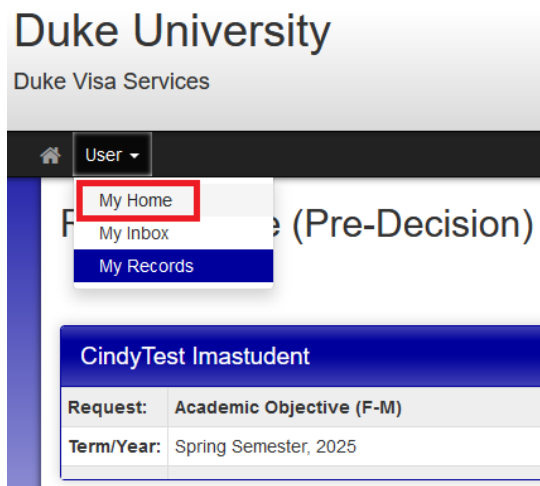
Duke University

Duke Visa Services

User

My Home
My Inbox
My Records

F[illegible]e (Pre-Decision)

CindyTest Imastudent

| Request: | Academic Objective (F-M) |
|---|---|
| Term/Year: | Spring Semester, 2025 |